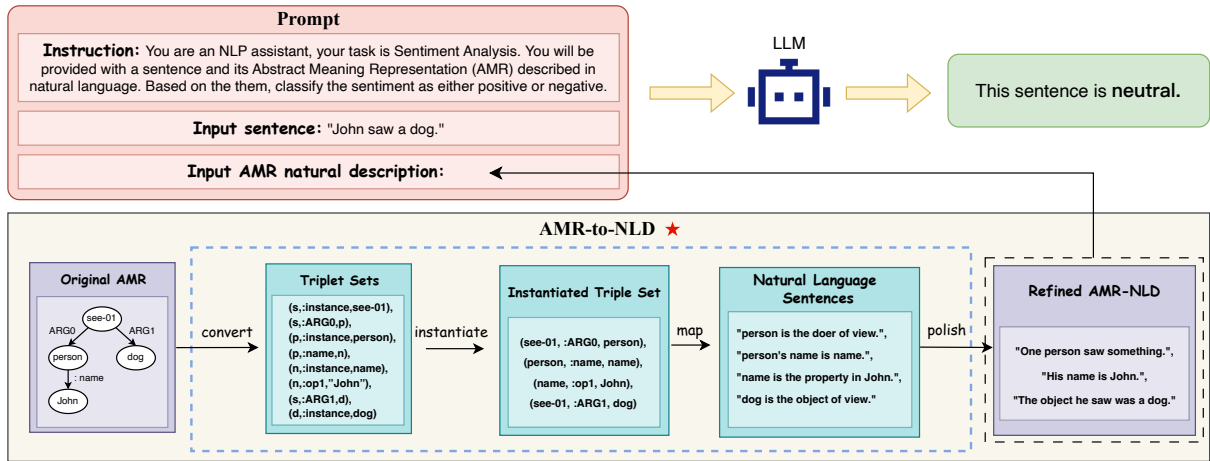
Prompt

**Instruction:** You are an NLP assistant, your task is Sentiment Analysis. You will be provided with a sentence and its Abstract Meaning Representation (AMR) described in natural language. Based on the them, classify the sentiment as either positive or negative.

**Input sentence:** "John saw a dog."

**Input AMR natural description:**

LLM

This sentence is **neutral.**

AMR-to-NLD ★

Original AMR

see-01

ARG0

ARG1

person

dog

: name

John

convert

Triplet Sets

(s,:instance,see-01), (s,:ARG0,p), (p,:instance,person), (p,:name,n), (n,:instance,name), (n,:op1,"John"), (s,:ARG1,d), (d,:instance,dog)

instantiate

Instantiated Triple Set

(see-01, :ARG0, person), (person, :name, name), (name, :op1, John), (see-01, :ARG1, dog)

map

Natural Language Sentences

"person is the doer of view.", "person's name is name.", "name is the property in John.", "dog is the object of view."

polish

Refined AMR-NLD

"One person saw something.", "His name is John.", "The object he saw was a dog."